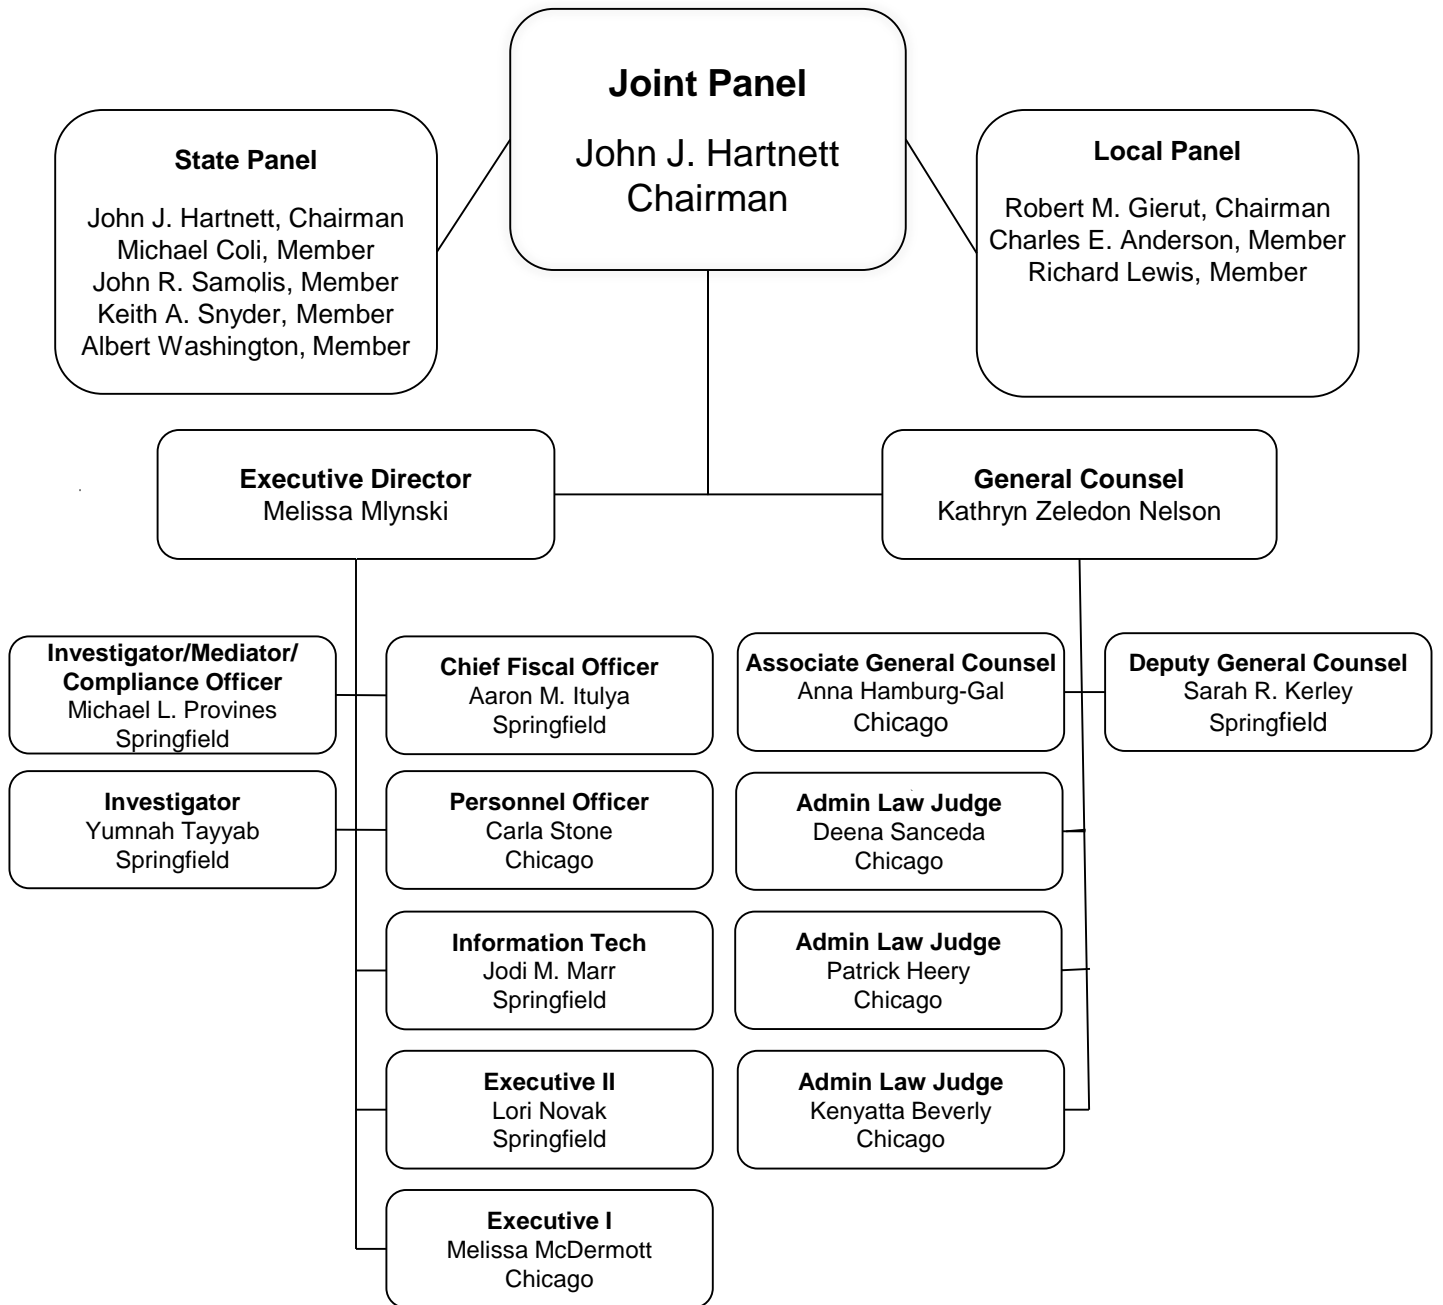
Joint Panel
John J. Hartnett
Chairman

State Panel
John J. Hartnett, Chairman
Michael Coli, Member
John R. Samolis, Member
Keith A. Snyder, Member
Albert Washington, Member

Local Panel
Robert M. Gierut, Chairman
Charles E. Anderson, Member
Richard Lewis, Member

Executive Director
Melissa Mlynski

General Counsel
Kathryn Zeledon Nelson

Investigator/Mediator/ Compliance Officer
Michael L. Provines
Springfield

Chief Fiscal Officer
Aaron M. Itulya
Springfield

Associate General Counsel
Anna Hamburg-Gal
Chicago

Deputy General Counsel
Sarah R. Kerley
Springfield

Investigator
Yumnah Tayyab
Springfield

Personnel Officer
Carla Stone
Chicago

Admin Law Judge
Deena Sanceda
Chicago

Information Tech
Jodi M. Marr
Springfield

Admin Law Judge
Patrick Heery
Chicago

Executive II
Lori Novak
Springfield

Admin Law Judge
Kenyatta Beverly
Chicago

Executive I
Melissa McDermott
Chicago